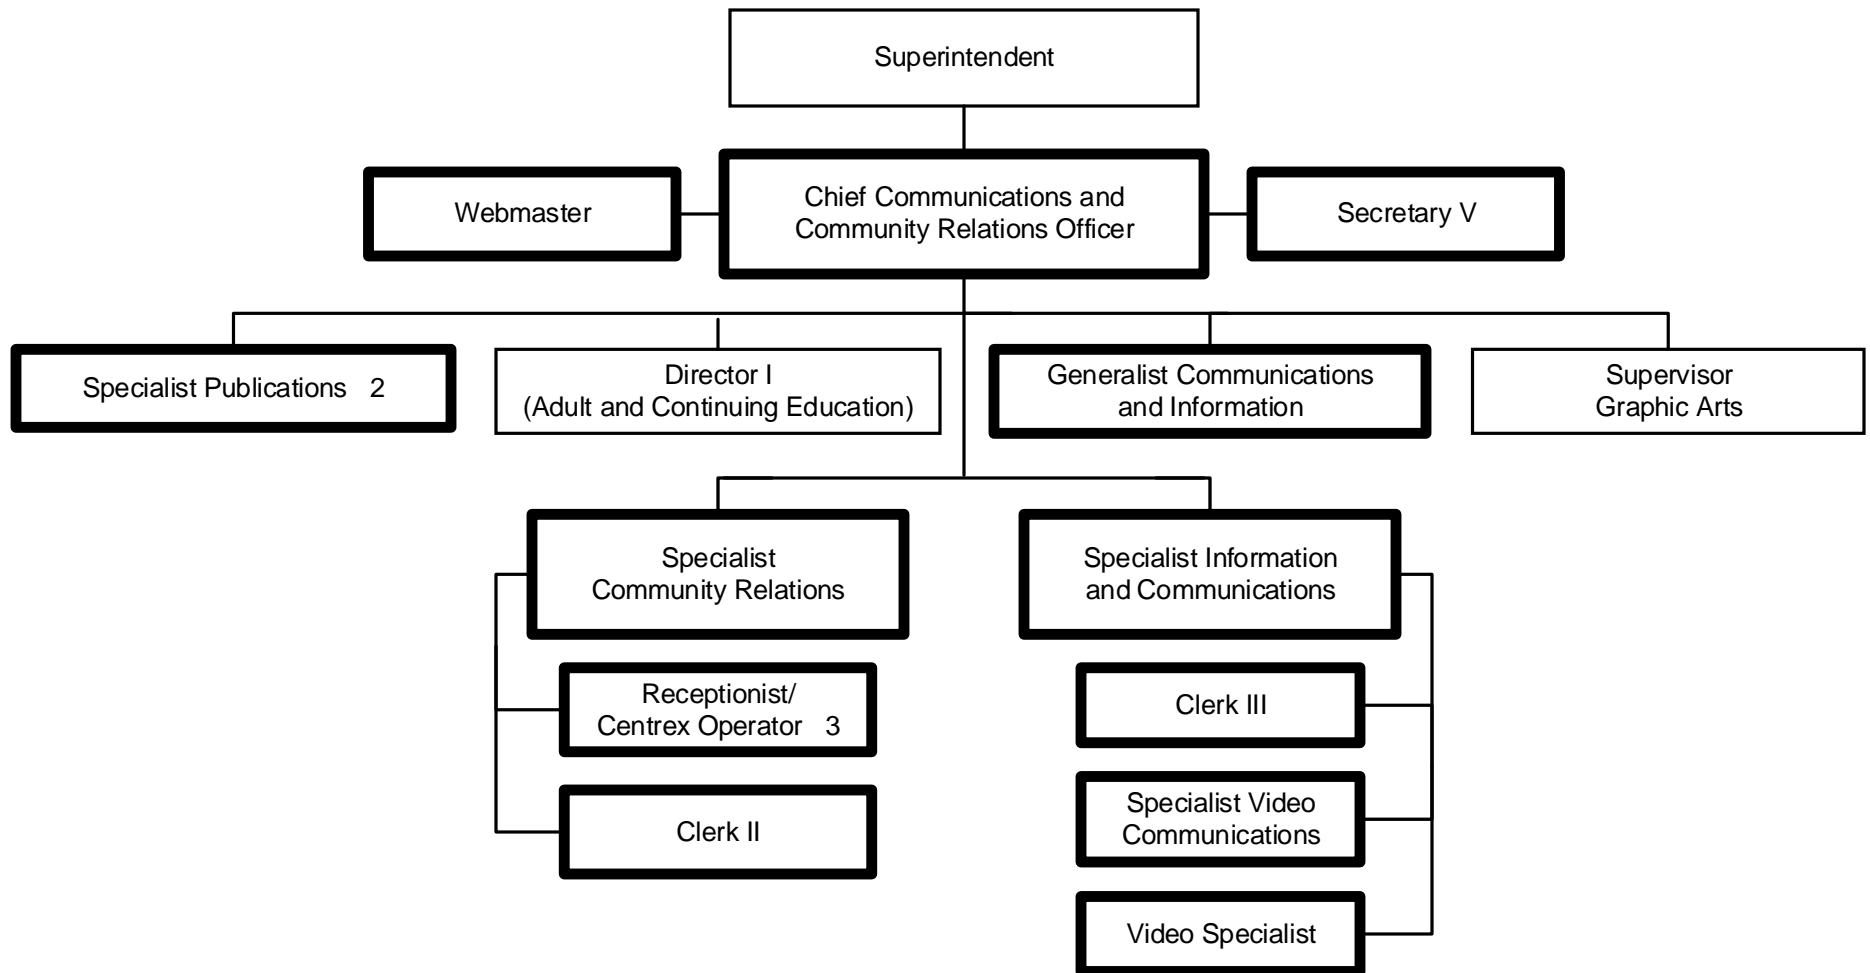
Superintendent

Webmaster

Chief Communications and Community Relations Officer

Secretary V

Specialist Publications 2

Director I (Adult and Continuing Education)

Generalist Communications and Information

Supervisor Graphic Arts

Specialist Community Relations

Receptionist/ Centrex Operator 3

Clerk II

Specialist Information and Communications

Clerk III

Specialist Video Communications

Video Specialist